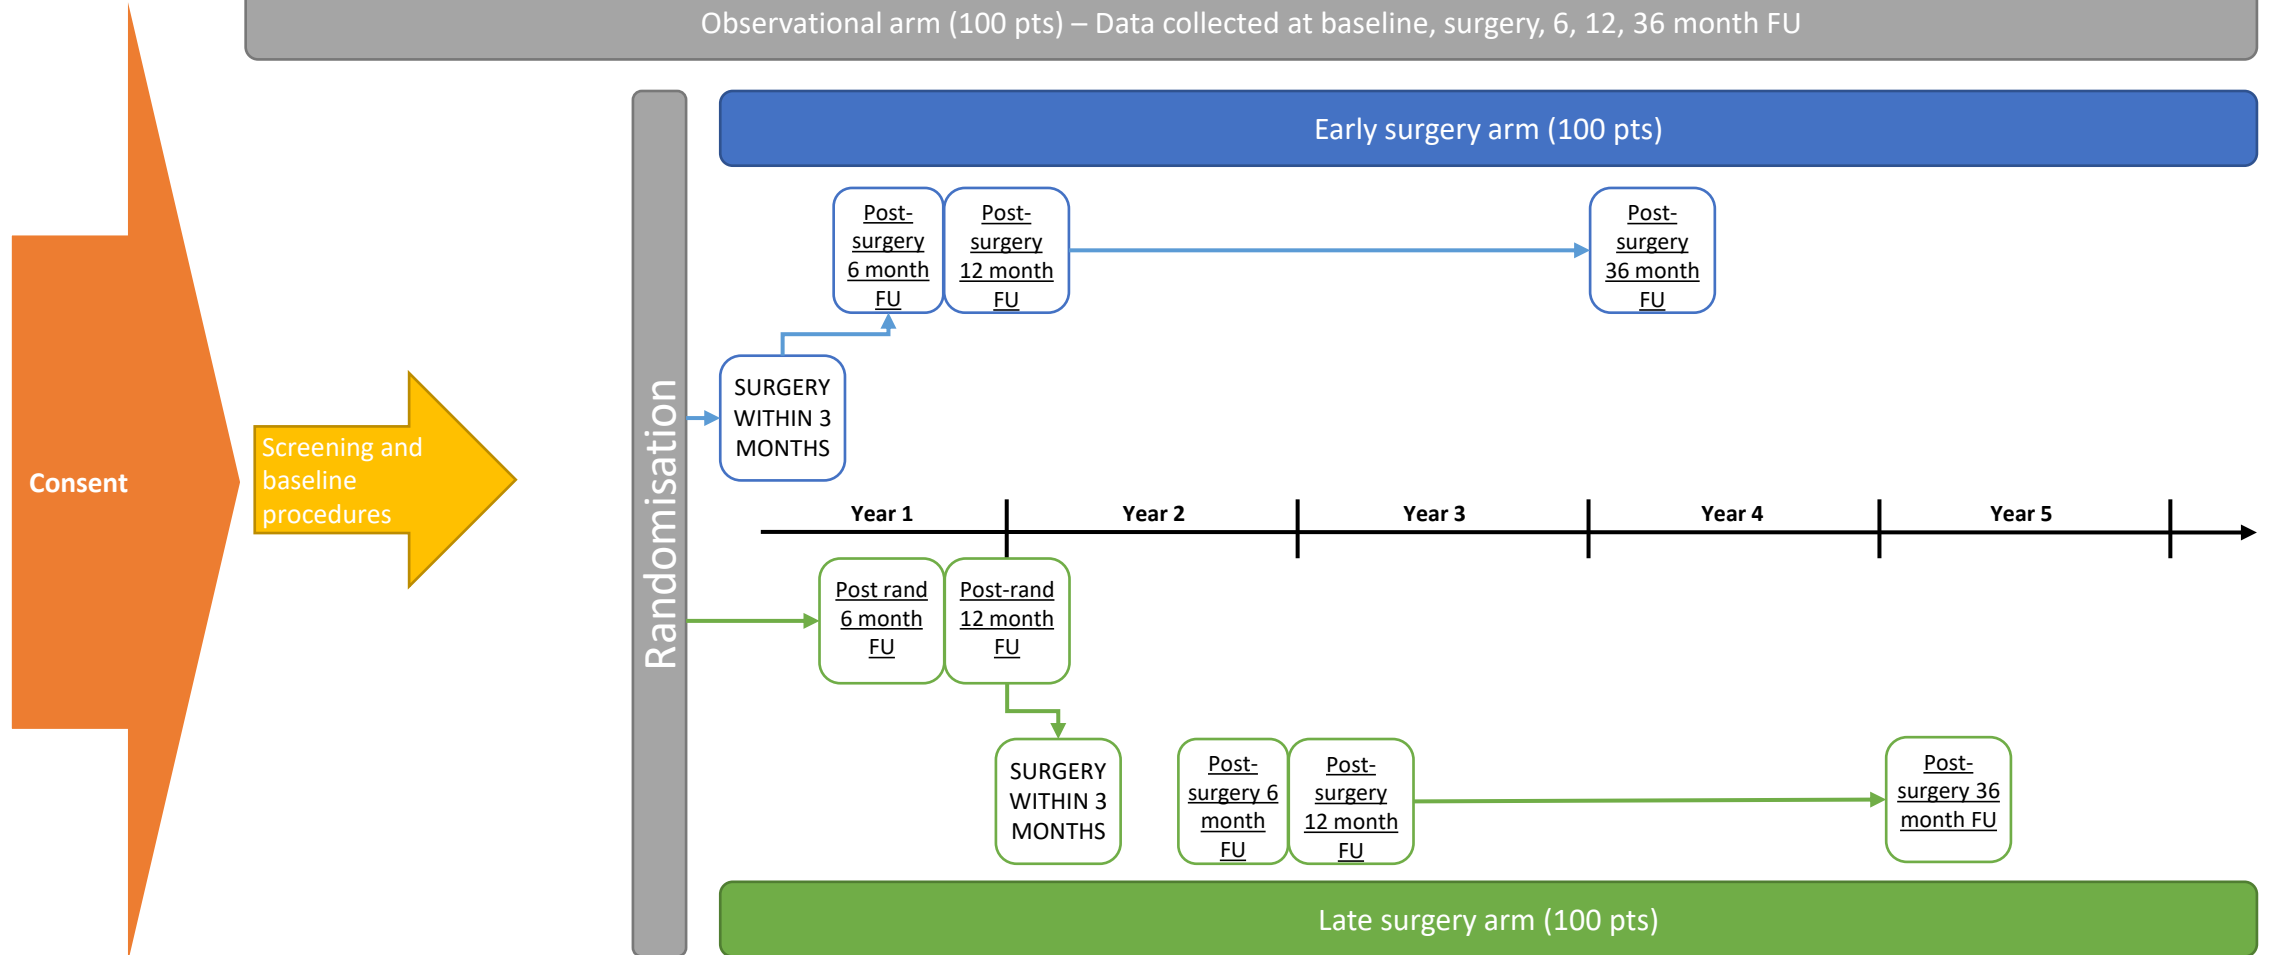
Observational arm (100 pts) – Data collected at baseline, surgery, 6, 12, 36 month FU

Consent

Screening and baseline procedures

Randomisation

Early surgery arm (100 pts)

Post-surgery 6 month FU

Post-surgery 12 month FU

Post-surgery 36 month FU

SURGERY WITHIN 3 MONTHS

Year 1

Year 2

Year 3

Year 4

Year 5

Post rand 6 month FU

Post-rand 12 month FU

SURGERY WITHIN 3 MONTHS

Post-surgery 6 month FU

Post-surgery 12 month FU

Post-surgery 36 month FU

Late surgery arm (100 pts)